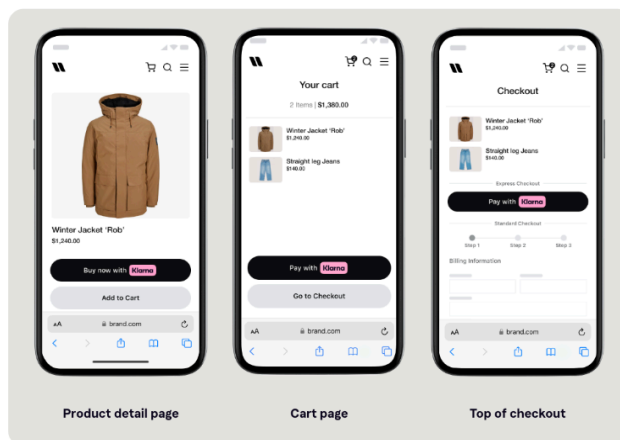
Winter Jacket 'Rob'
$1,240.00

Buy now with Klarna

Add to Cart

AA brand.com

Your cart

2 Items | $1,380.00

Winter Jacket 'Rob'
$1,240.00

Straight leg Jeans
$140.00

Pay with Klarna

Go to Checkout

AA brand.com

Checkout

Winter Jacket 'Rob'
$1,240.00

Straight leg Jeans
$140.00

Express Checkout

Pay with Klarna

Standard Checkout

Step 1 Step 2 Step 3

Billing Information

AA brand.com

Product detail page

Cart page

Top of checkout